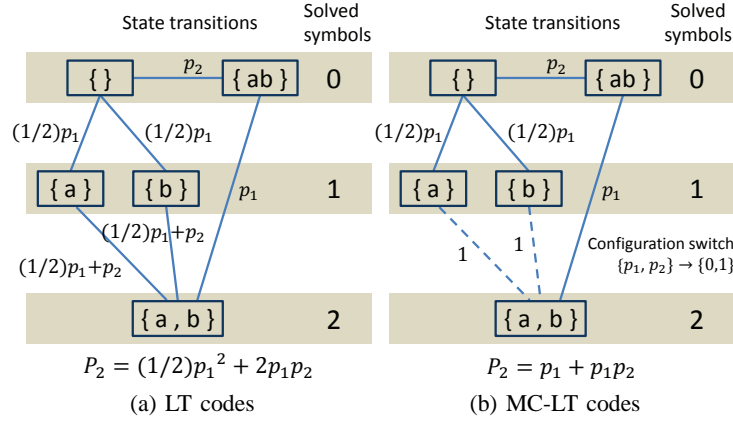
State transitions

Solved symbols

{ }

$p_2$

{ ab }

0

$(1/2)p_1$

$(1/2)p_1$

{ a }

{ b }

$p_1$

1

$(1/2)p_1+p_2$

$(1/2)p_1+p_2$

{ a , b }

2

$P_2 = (1/2){p_1}^2 + 2p_1p_2$

(a) LT codes

State transitions

Solved symbols

{ }

$p_2$

{ ab }

0

$(1/2)p_1$

$(1/2)p_1$

{ a }

{ b }

$p_1$

1

1

1

Configuration switch $\{p_1, p_2\} \rightarrow \{0,1\}$

{ a , b }

2

$P_2 = p_1 + p_1p_2$

(b) MC-LT codes